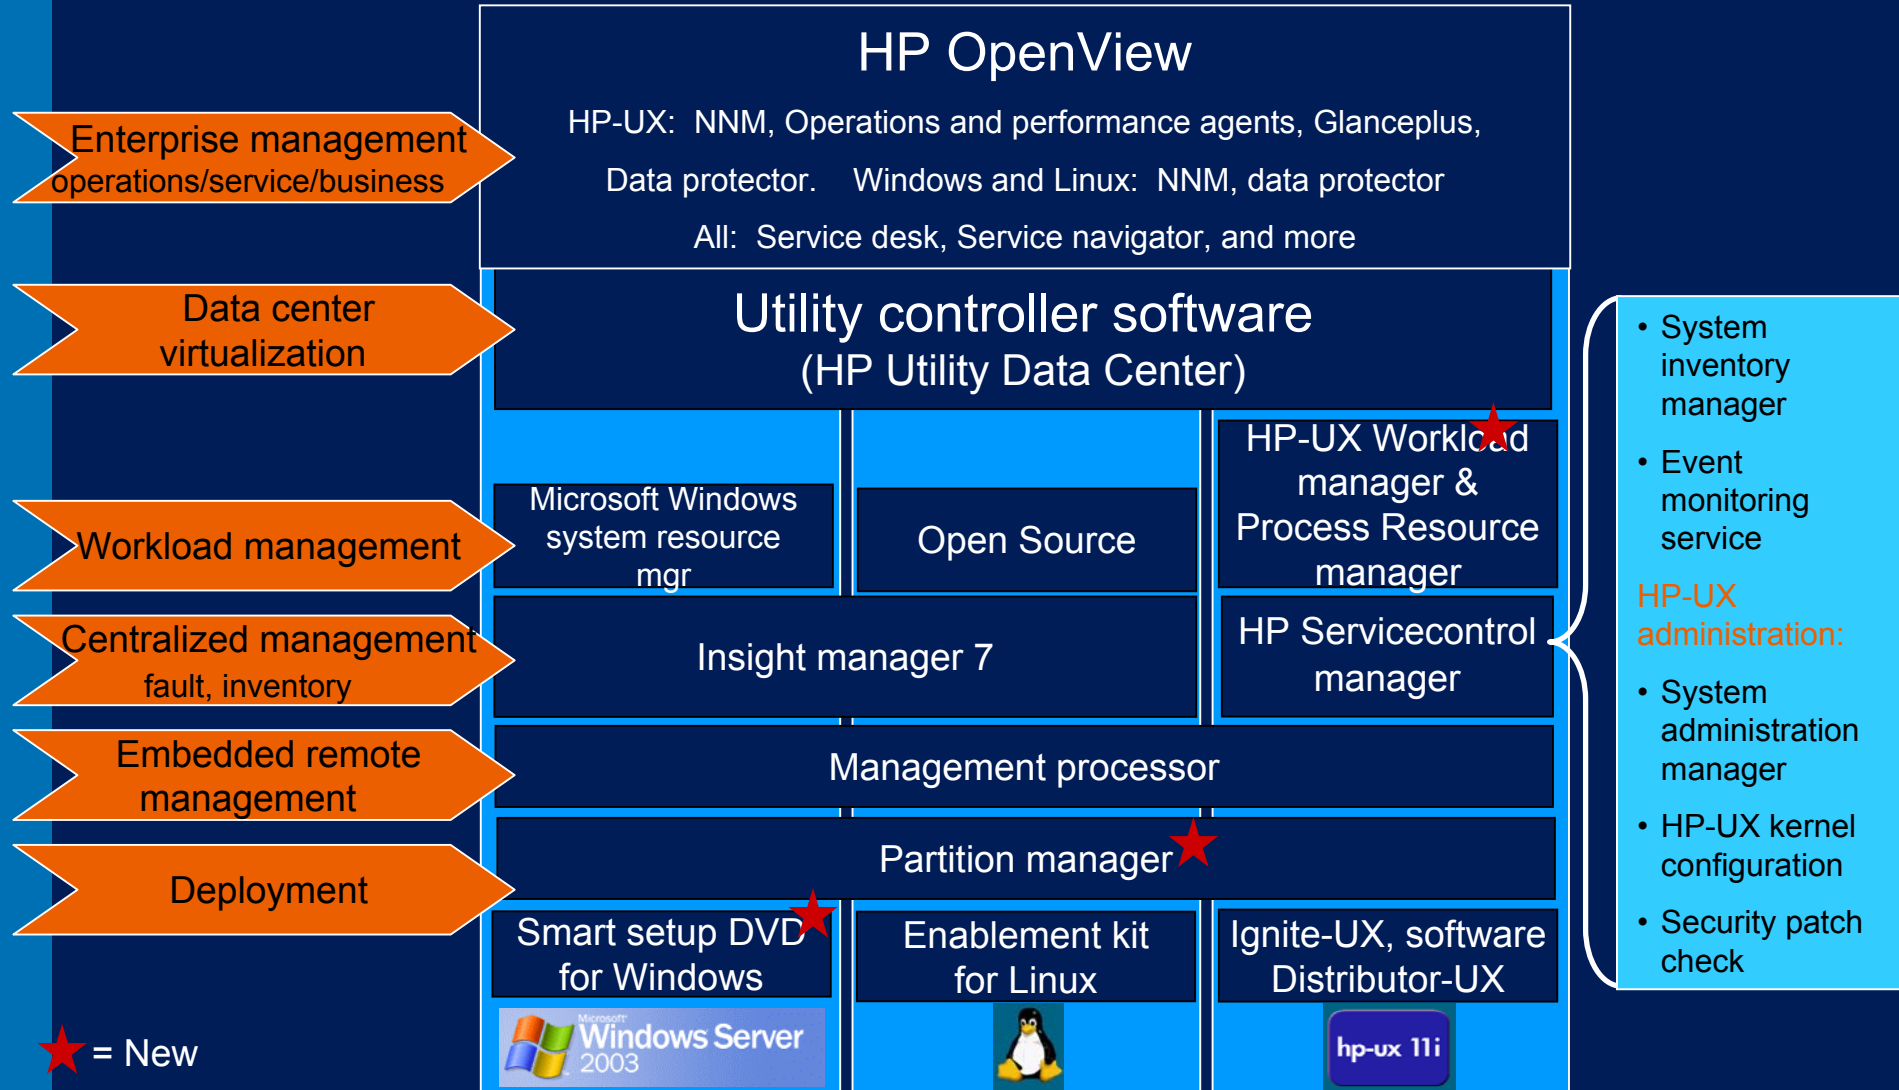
Enterprise management
operations/service/business

Data center virtualization

Workload management

Centralized management
fault, inventory

Embedded remote management

Deployment

= New

HP OpenView

HP-UX: NNM, Operations and performance agents, Glanceplus, Data protector. Windows and Linux: NNM, data protector

All: Service desk, Service navigator, and more

Utility controller software
(HP Utility Data Center)

Microsoft Windows system resource mgr

Open Source

HP-UX Workload manager & Process Resource manager

Insight manager 7

HP Servicecontrol manager

Management processor

Partition manager

Smart setup DVD for Windows

Enablement kit for Linux

Ignite-UX, software Distributor-UX

Microsoft Windows Server 2003

hp-ux 11i

• System inventory manager

• Event monitoring service

HP-UX administration:

• System administration manager

• HP-UX kernel configuration

• Security patch check